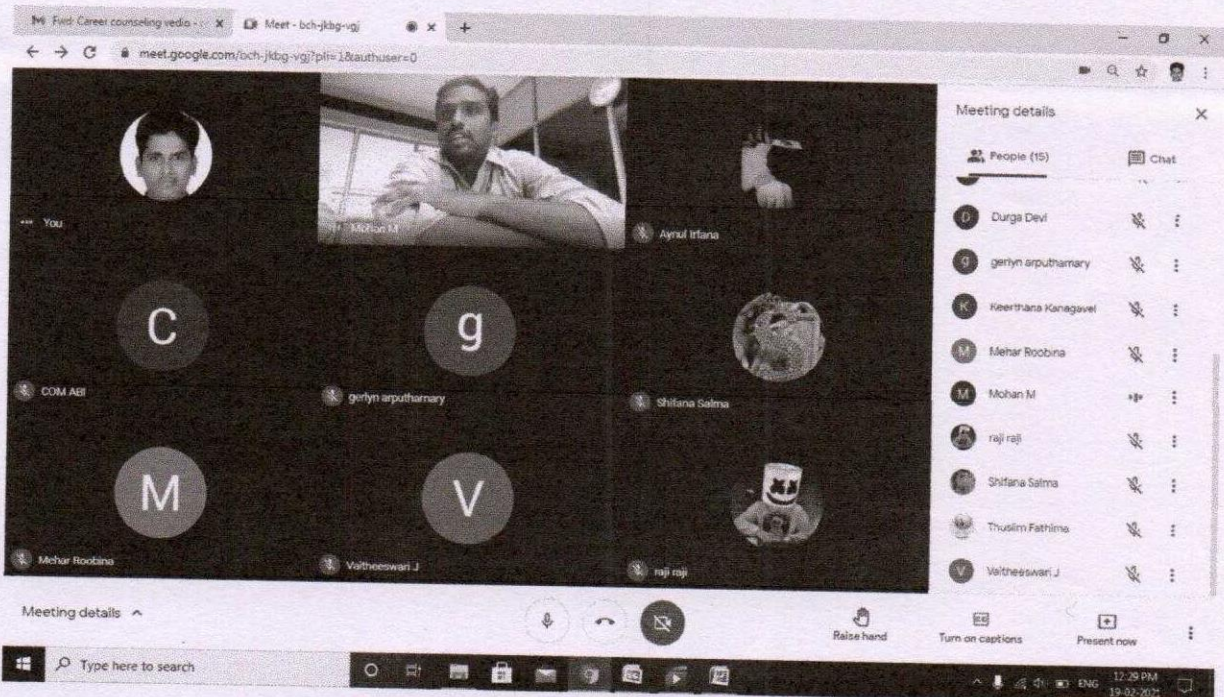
M Fwd: Career counseling vedio - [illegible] ×
Meet - bch-jkbg-vgj
× +

meet.google.com/bch-jkbg-vgj?pli=1&authuser=0

You

Mohan M

Aynul Irfana

C

COM ABI

g

gerlyn arputhamary

Shifana Salma

M

Mehar Roobina

V

Vaitheeswari J

raji raji

Meeting details

People (15)

Chat

D Durga Devi

g gerlyn arputhamary

K Keerthana Kanagavel

M Mehar Roobina

M Mohan M

raji raji

Shifana Salma

Thuslim Fathima

V Vaitheeswari J

Meeting details ^

Raise hand

Turn on captions

Present now

Type here to search

ENG 12:29 PM 19-02-2021